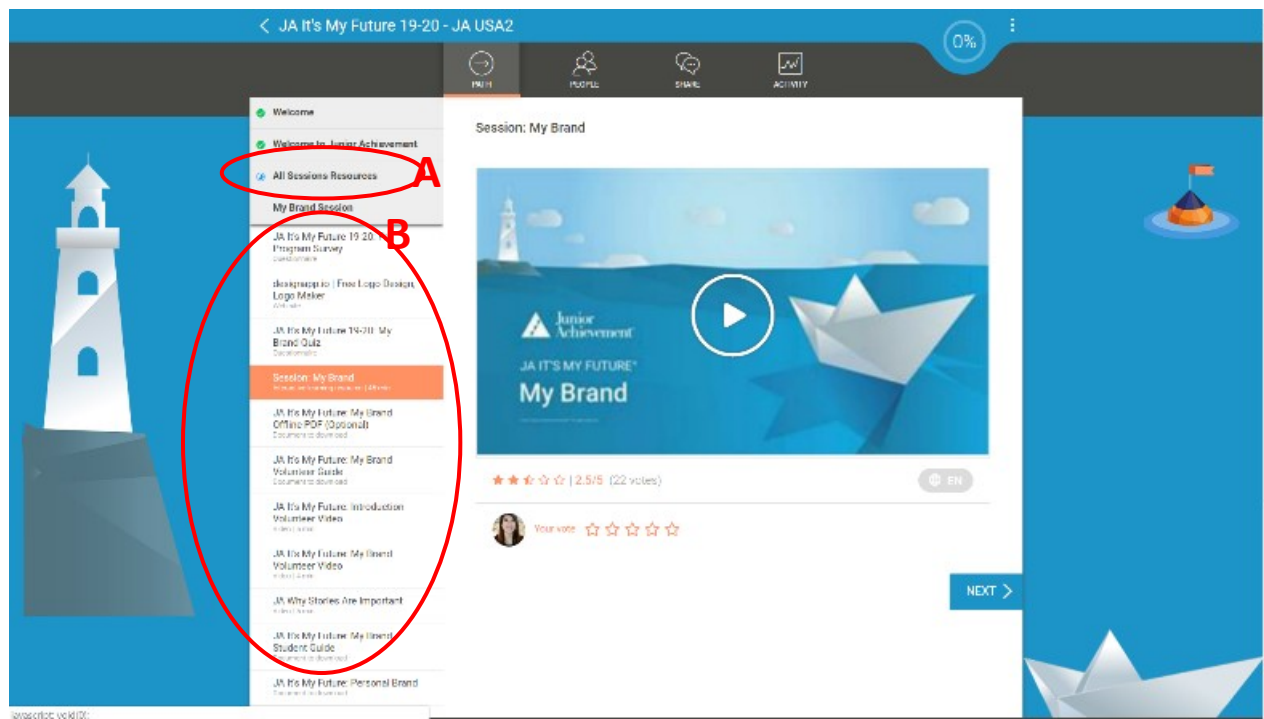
< JA It's My Future 19-20 - JA USA2

0%

PATH PEOPLE SHARE ACTIVITY

Welcome

Welcome to Junior Achievement

All Sessions Resources

A

My Brand Session

B

JA It's My Future 19-20 Program Survey
Questionnaire

designapp.io | Free Logo Design, Logo Maker
Article

JA It's My Future 19-20: My Brand Quiz
Questionnaire

Session: My Brand
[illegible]

JA It's My Future: My Brand Offline PDF (Optional)
Document to download

JA It's My Future: My Brand Volunteer Guide
Document to download

JA It's My Future: Introduction Volunteer Video
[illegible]

JA It's My Future: My Brand Volunteer Video
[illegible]

JA Why Stories Are Important
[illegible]

JA It's My Future: My Brand Student Guide
Document to download

JA It's My Future: Personal Brand
Document to download

Session: My Brand

Junior Achievement

JA IT'S MY FUTURE®

My Brand

| 2.5/5 (22 votes)

EN

Your vote

NEXT >

javascript:void(0);